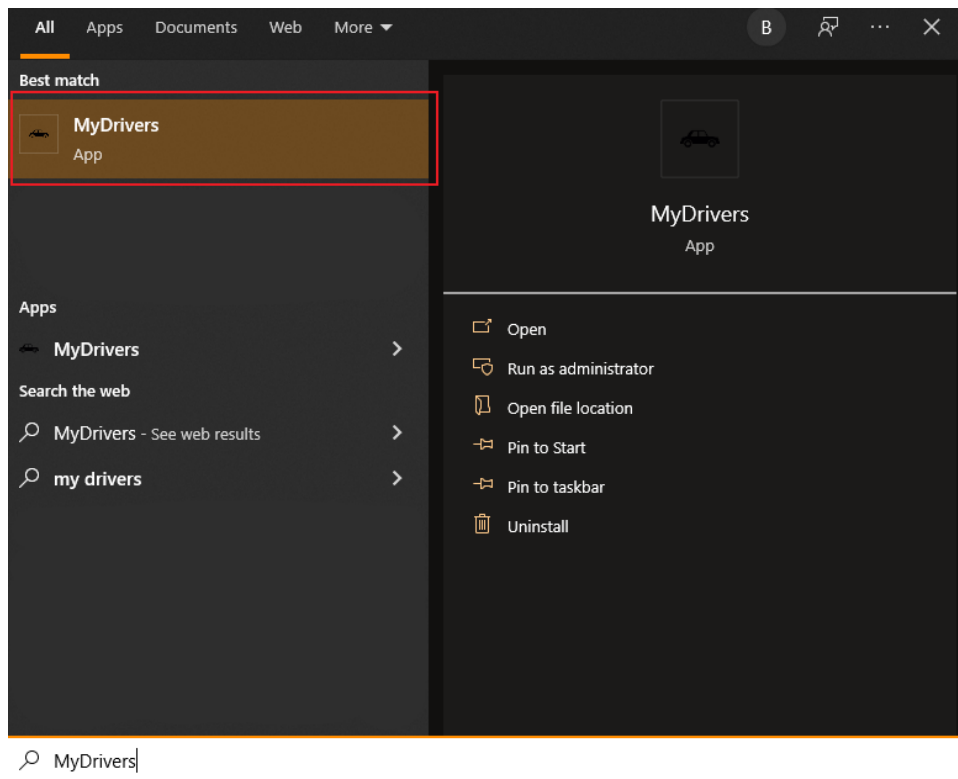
All Apps Documents Web More

B ···

Best match

MyDrivers
App

Apps

MyDrivers

Search the web

MyDrivers - See web results

my drivers

MyDrivers
App

Open

Run as administrator

Open file location

Pin to Start

Pin to taskbar

Uninstall

MyDrivers